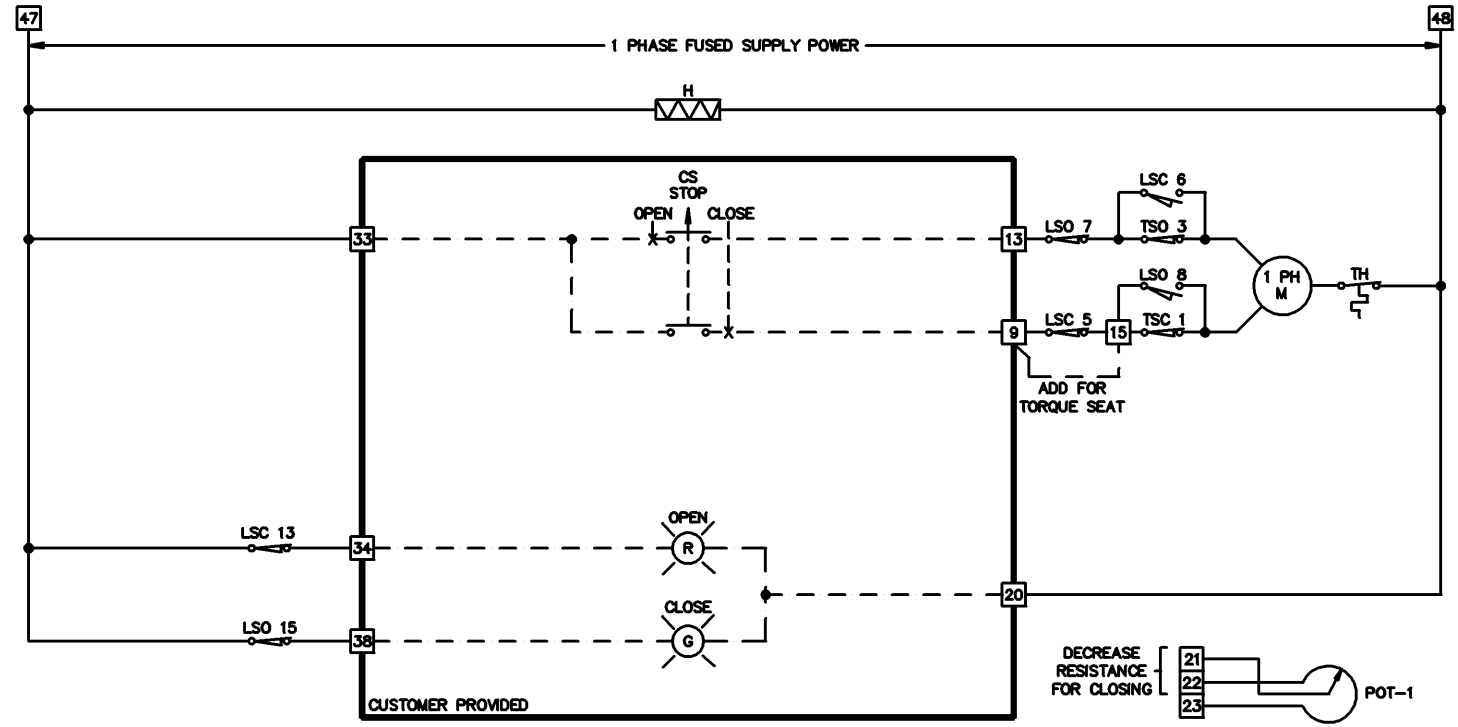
47

48

1 PHASE FUSED SUPPLY POWER

H

CS
STOP
OPEN
CLOSE

33

13

LSO 7

LSC 6

TSO 3

1 PH
M

TH

9

LSC 5

15

LSO 8

TSC 1

ADD FOR
TORQUE SEAT

LSC 13

34

OPEN
R

20

CLOSE
G

LSO 15

38

CUSTOMER PROVIDED

DECREASE
RESISTANCE
FOR CLOSING

21
22
23

POT-1